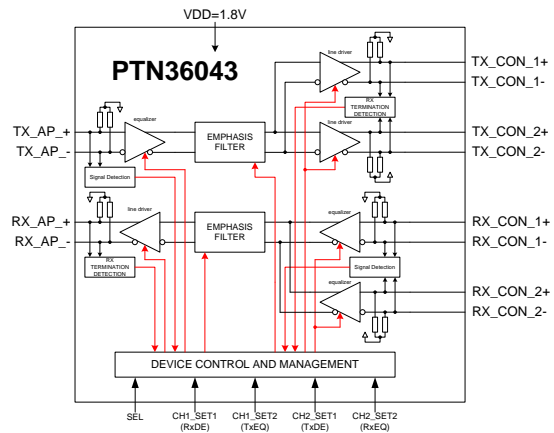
VDD=1.8V

PTN36043

line driver

TX_CON_1+

TX_CON_1-

RX TERMINATION DETECTION

equalizer

TX_AP_+

TX_AP_-

EMPHASIS FILTER

line driver

TX_CON_2+

TX_CON_2-

Signal Detection

line driver

RX_AP_+

RX_AP_-

EMPHASIS FILTER

equalizer

RX_CON_1+

RX_CON_1-

RX TERMINATION DETECTION

Signal Detection

equalizer

RX_CON_2+

RX_CON_2-

DEVICE CONTROL AND MANAGEMENT

SEL

CH1_SET1 (RxDE)

CH1_SET2 (TxEQ)

CH2_SET1 (TxDE)

CH2_SET2 (RxEQ)